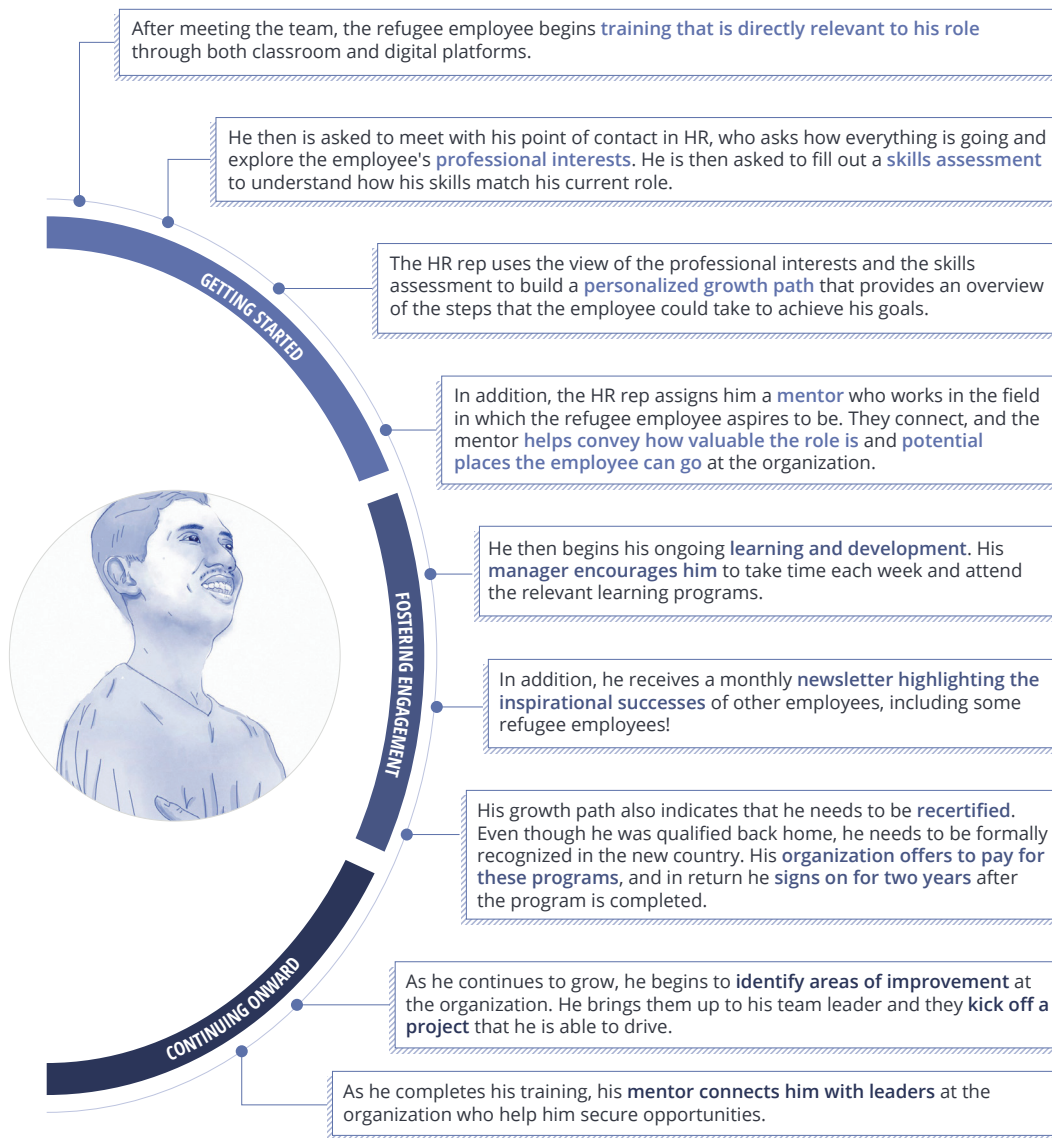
After meeting the team, the refugee employee begins training that is directly relevant to his role through both classroom and digital platforms.

He then is asked to meet with his point of contact in HR, who asks how everything is going and explore the employee's professional interests. He is then asked to fill out a skills assessment to understand how his skills match his current role.

GETTING STARTED

The HR rep uses the view of the professional interests and the skills assessment to build a personalized growth path that provides an overview of the steps that the employee could take to achieve his goals.

In addition, the HR rep assigns him a mentor who works in the field in which the refugee employee aspires to be. They connect, and the mentor helps convey how valuable the role is and potential places the employee can go at the organization.

FOSTERING ENGAGEMENT

He then begins his ongoing learning and development. His manager encourages him to take time each week and attend the relevant learning programs.

In addition, he receives a monthly newsletter highlighting the inspirational successes of other employees, including some refugee employees!

His growth path also indicates that he needs to be recertified. Even though he was qualified back home, he needs to be formally recognized in the new country. His organization offers to pay for these programs, and in return he signs on for two years after the program is completed.

CONTINUING ONWARD

As he continues to grow, he begins to identify areas of improvement at the organization. He brings them up to his team leader and they kick off a project that he is able to drive.

As he completes his training, his mentor connects him with leaders at the organization who help him secure opportunities.